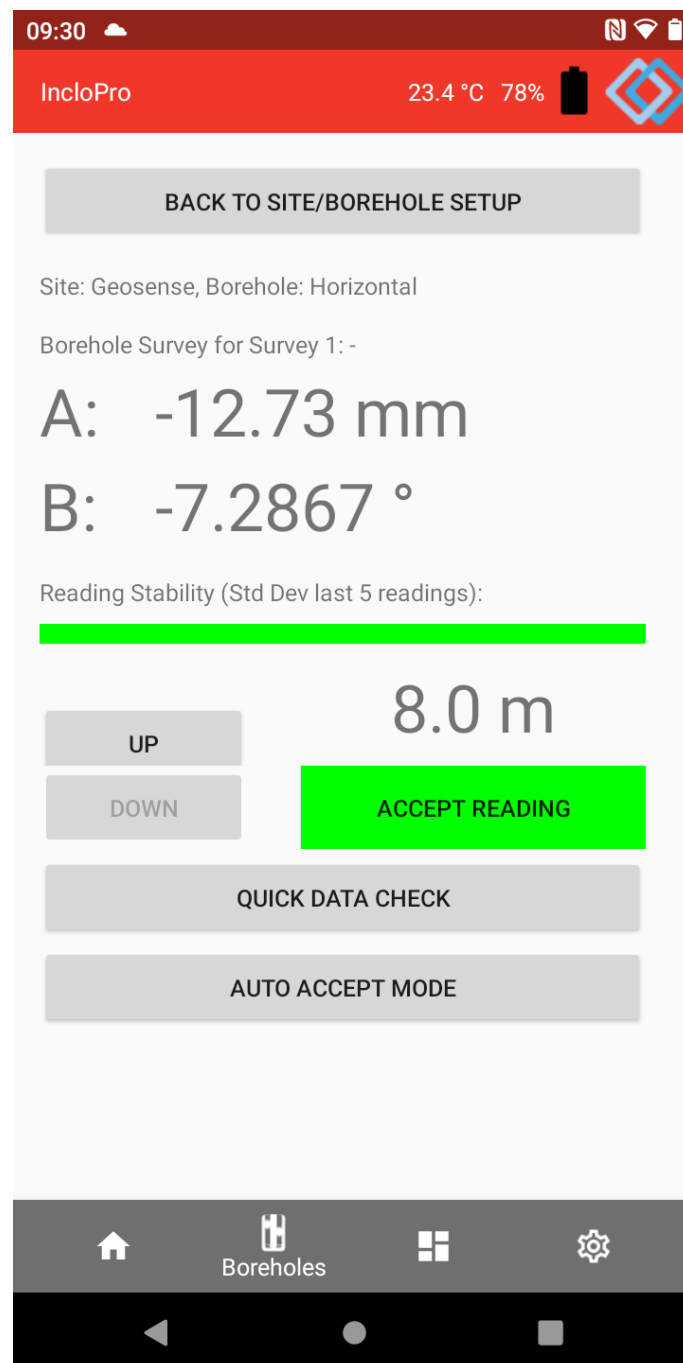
09:30

IncloPro 23.4 °C 78%

BACK TO SITE/BOREHOLE SETUP

Site: Geosense, Borehole: Horizontal

Borehole Survey for Survey 1: -

A: -12.73 mm

B: -7.2867 °

Reading Stability (Std Dev last 5 readings):

8.0 m

UP

DOWN

ACCEPT READING

QUICK DATA CHECK

AUTO ACCEPT MODE

Boreholes